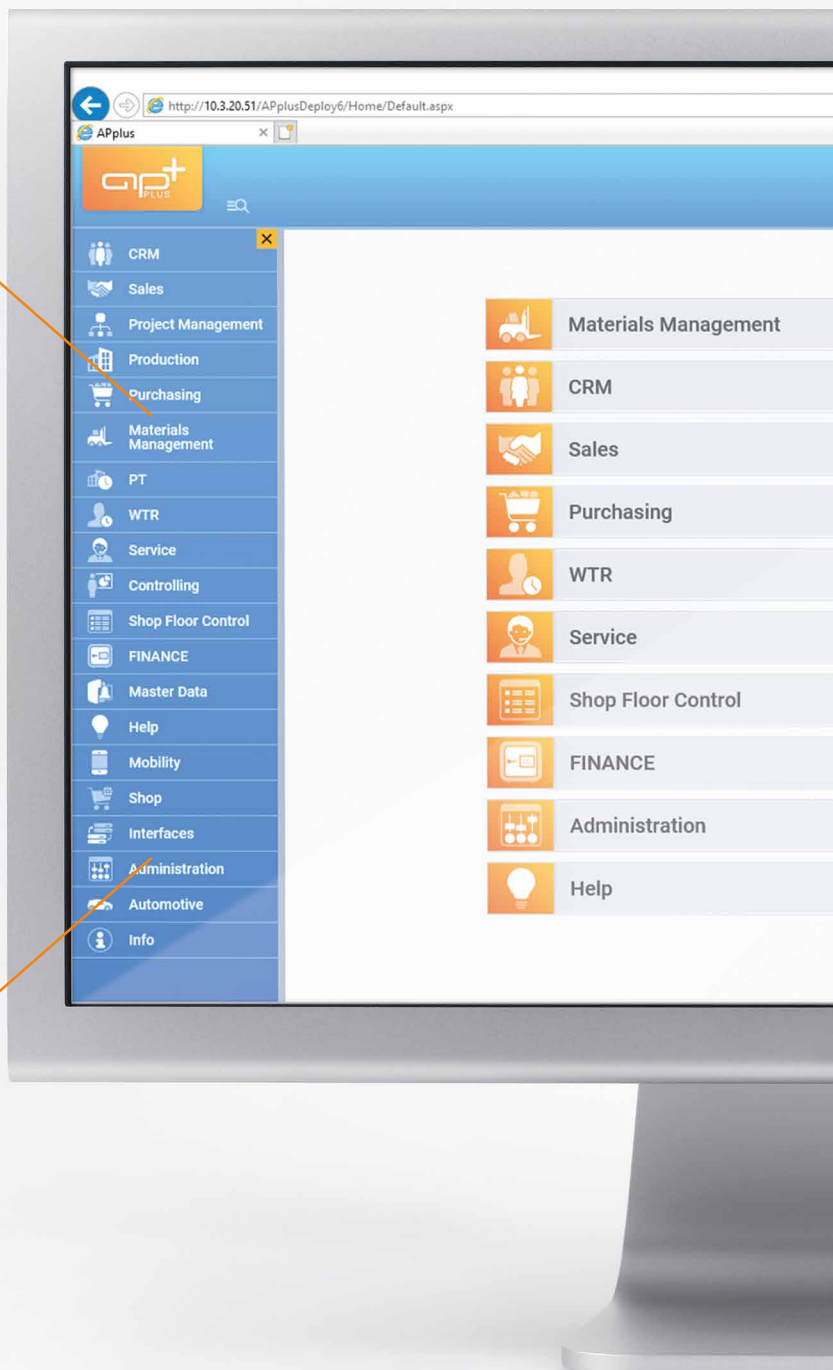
http://10.3.20.51/APplusDeploy6/Home/Default.aspx
APplus ×

ap+ PLUS

CRM
Sales
Project Management
Production
Purchasing
Materials Management
PT
WTR
Service
Controlling
Shop Floor Control
FINANCE
Master Data
Help
Mobility
Shop
Interfaces
Administration
Automotive
Info

Materials Management
CRM
Sales
Purchasing
WTR
Service
Shop Floor Control
FINANCE
Administration
Help